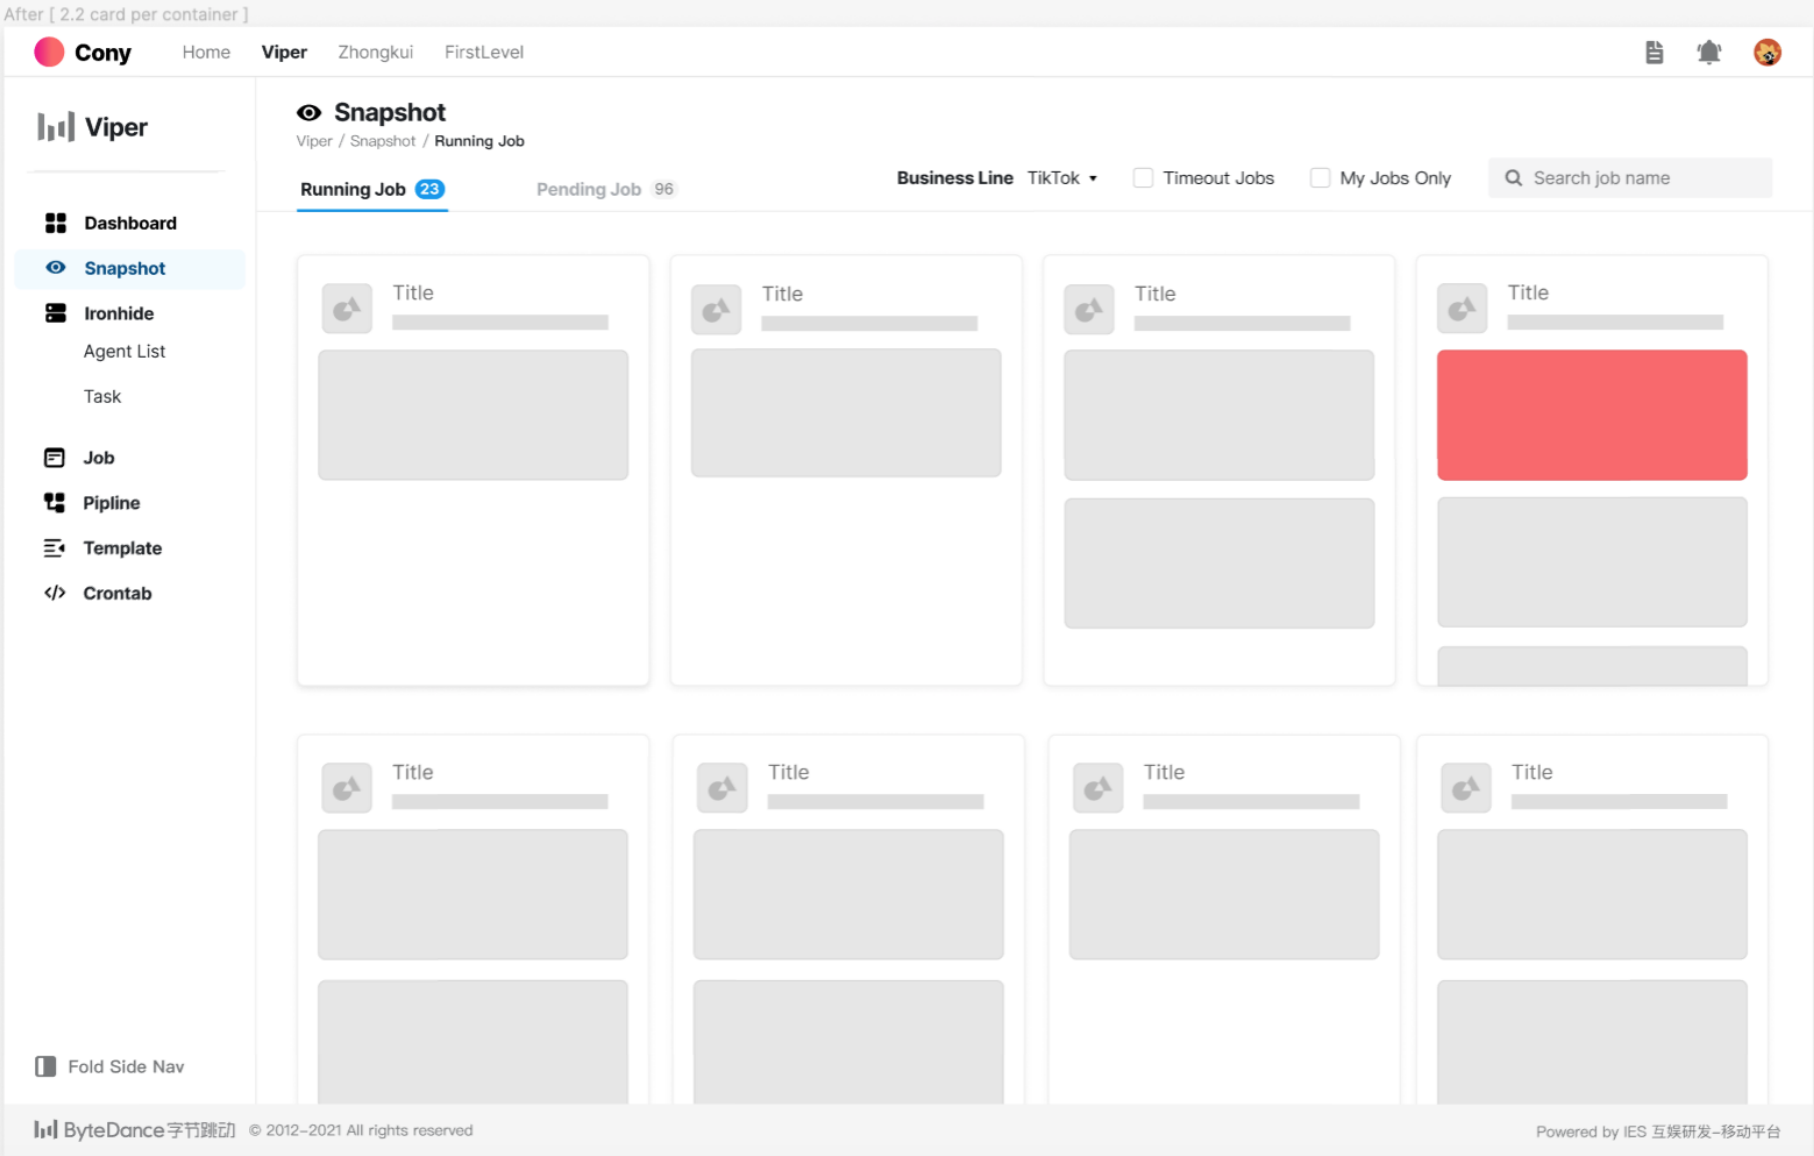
After [ 2.2 card per container ]

Cony Home Viper Zhongkui FirstLevel

Viper

Dashboard
Snapshot
Ironhide
Agent List
Task
Job
Pipline
Template
Crontab

Fold Side Nav

Snapshot
Viper / Snapshot / Running Job

Running Job 23 Pending Job 96

Business Line TikTok ▾ Timeout Jobs My Jobs Only Search job name

Title

Title

Title

Title

Title

Title

Title

Title

ByteDance字节跳动 © 2012-2021 All rights reserved

Powered by IES 互娱研发-移动平台